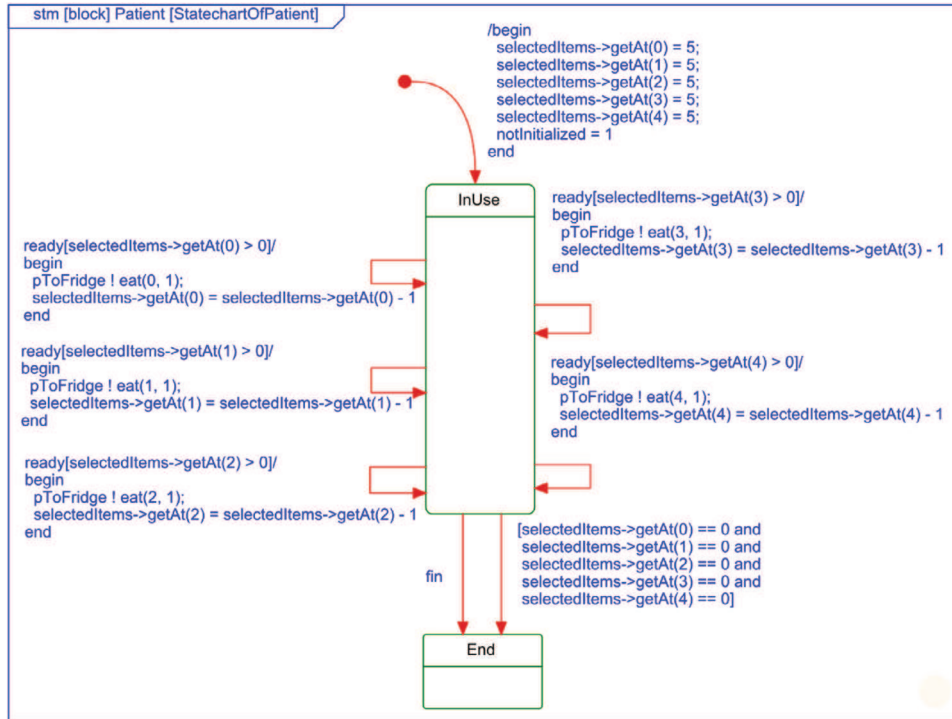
stm [block] Patient [StatechartOfPatient]

/begin
selectedItems->getAt(0) = 5;
selectedItems->getAt(1) = 5;
selectedItems->getAt(2) = 5;
selectedItems->getAt(3) = 5;
selectedItems->getAt(4) = 5;
notInitialized = 1
end

InUse

ready[selectedItems->getAt(3) > 0]/
begin
pToFridge ! eat(3, 1);
selectedItems->getAt(3) = selectedItems->getAt(3) - 1
end

ready[selectedItems->getAt(0) > 0]/
begin
pToFridge ! eat(0, 1);
selectedItems->getAt(0) = selectedItems->getAt(0) - 1
end

ready[selectedItems->getAt(1) > 0]/
begin
pToFridge ! eat(1, 1);
selectedItems->getAt(1) = selectedItems->getAt(1) - 1
end

ready[selectedItems->getAt(4) > 0]/
begin
pToFridge ! eat(4, 1);
selectedItems->getAt(4) = selectedItems->getAt(4) - 1
end

ready[selectedItems->getAt(2) > 0]/
begin
pToFridge ! eat(2, 1);
selectedItems->getAt(2) = selectedItems->getAt(2) - 1
end

[selectedItems->getAt(0) == 0 and
selectedItems->getAt(1) == 0 and
selectedItems->getAt(2) == 0 and
selectedItems->getAt(3) == 0 and
selectedItems->getAt(4) == 0]

fin

End